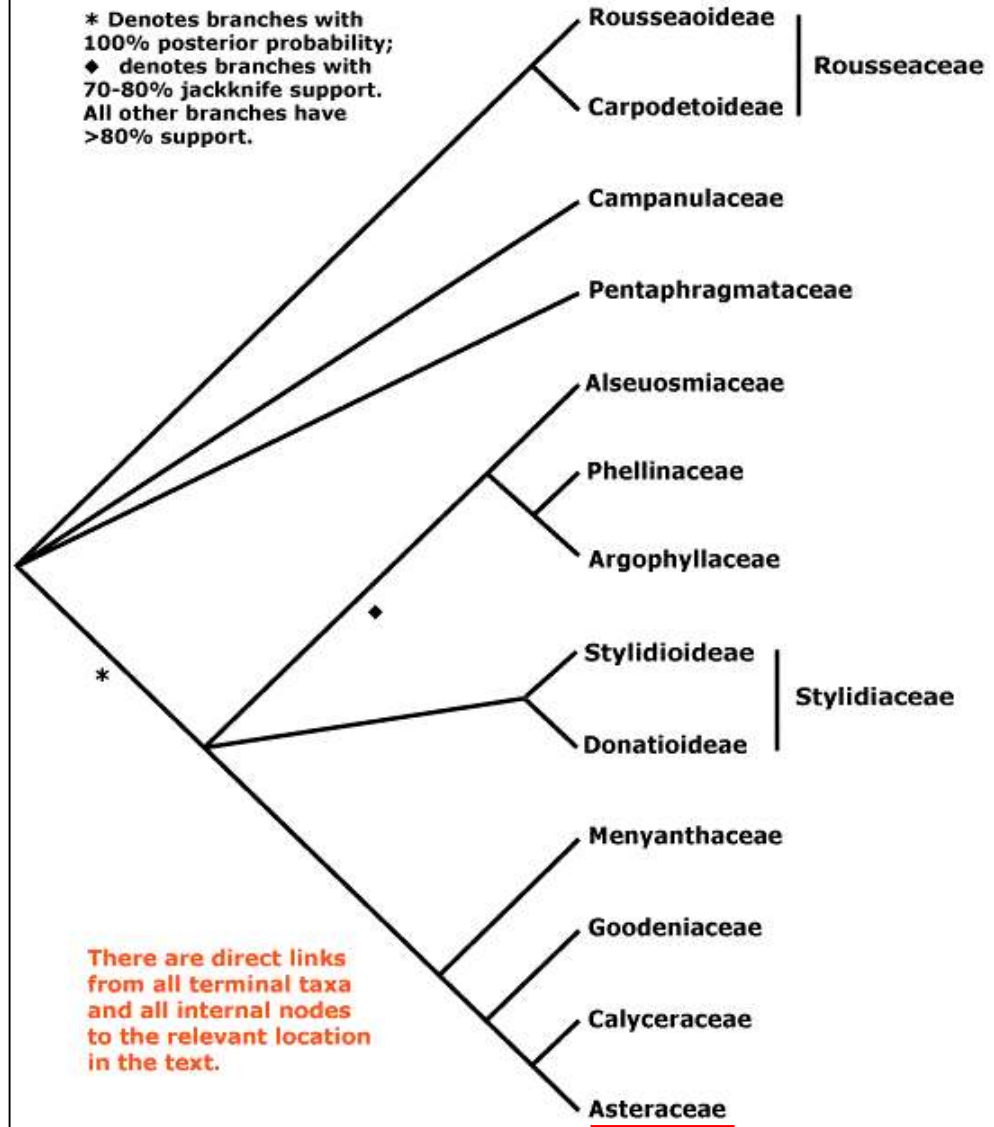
* Denotes branches with 100% posterior probability;
◆ denotes branches with 70-80% jackknife support. All other branches have >80% support.

Rousseaoideae

Carpodetoideae

Rousseaceae

Campanulaceae

Pentaphragmataceae

Alseuosmiaceae

Phellinaceae

Argophyllaceae

◆

*

Stylidioideae

Donatioideae

Stylidiaceae

Menyanthaceae

Goodeniaceae

Calyceraceae

Asteraceae

There are direct links from all terminal taxa and all internal nodes to the relevant location in the text.